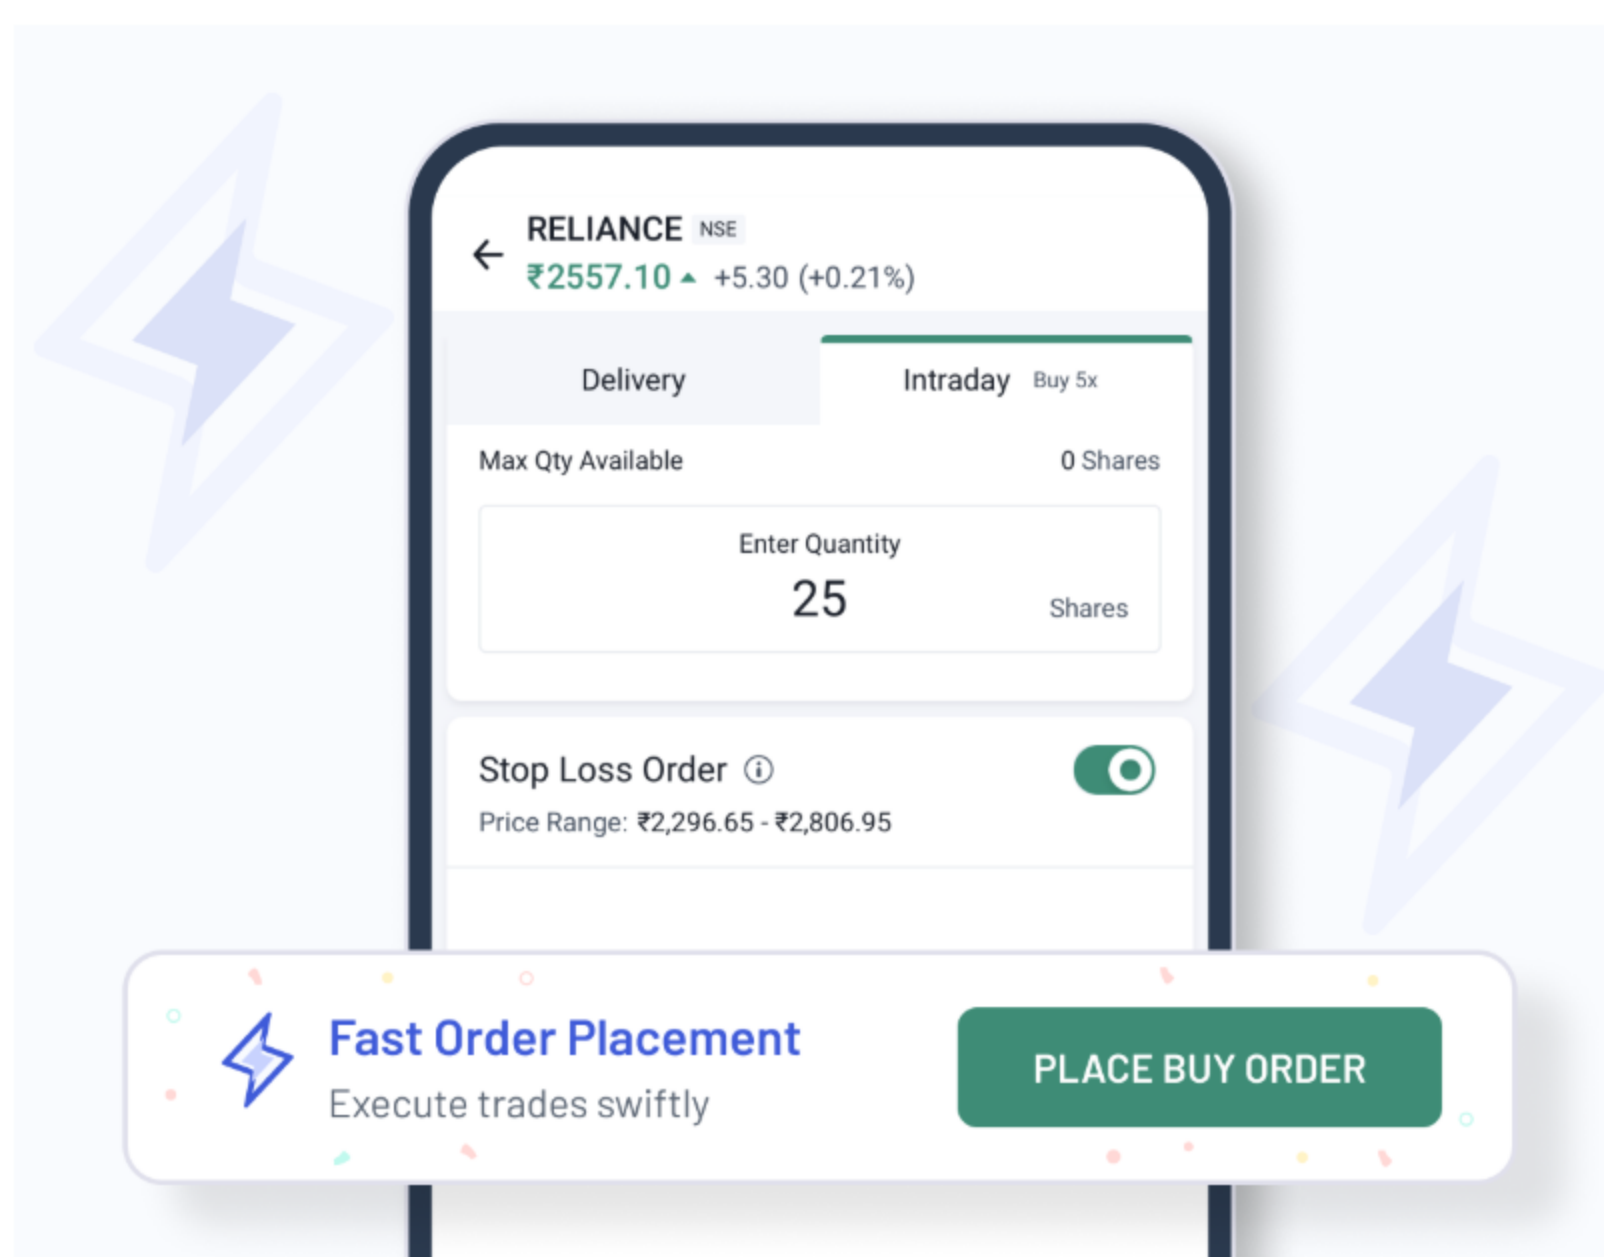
RELIANCE NSE
₹2557.10 ▲ +5.30 (+0.21%)

Delivery

Intraday Buy 5x

Max Qty Available

0 Shares

Enter Quantity

25

Shares

Stop Loss Order ⓘ

Price Range: ₹2,296.65 - ₹2,806.95

Fast Order Placement

Execute trades swiftly

PLACE BUY ORDER